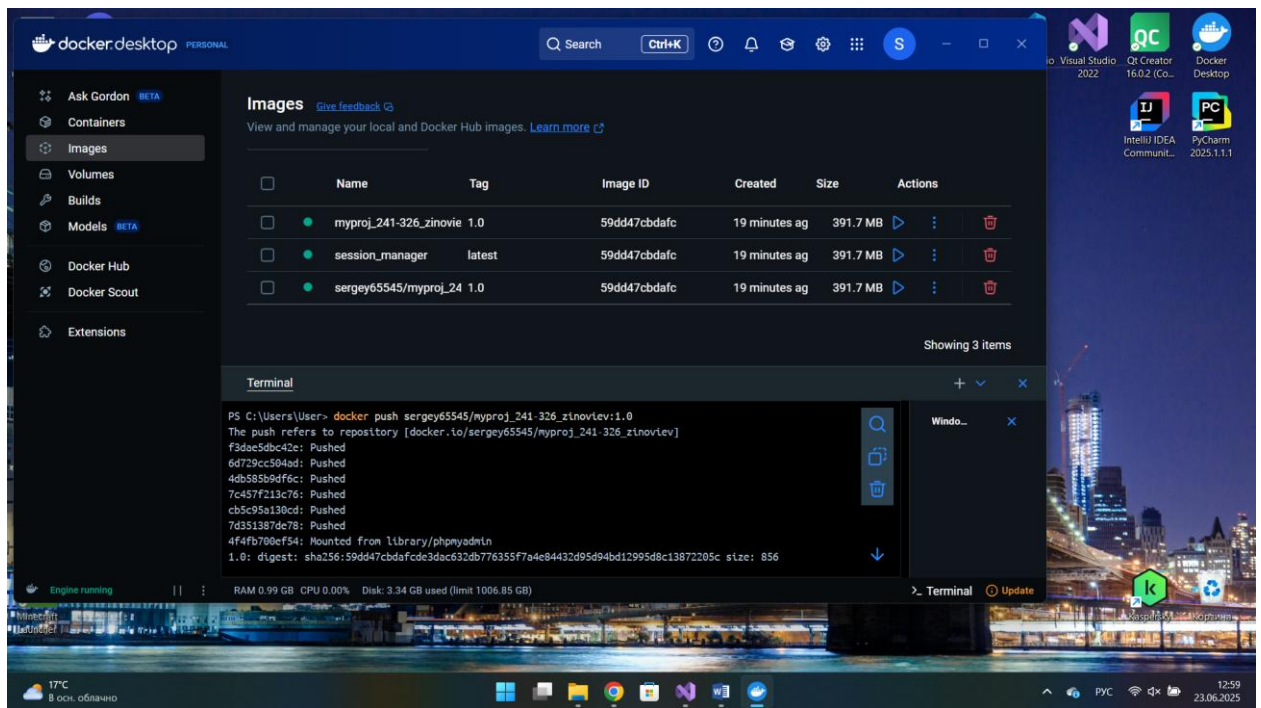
docker desktop PERSONAL

Search Ctrl+K

S

Ask Gordon BETA
Containers
Images
Volumes
Builds
Models BETA
Docker Hub
Docker Scout
Extensions

Images Give feedback

View and manage your local and Docker Hub images. Learn more

| | Name | Tag | Image ID | Created | Size | Actions |
|---|---|---|---|---|---|---|
| | myproj_241-326_zinovie | 1.0 | 59dd47cbdafc | 19 minutes ag | 391.7 MB | |
| | session_manager | latest | 59dd47cbdafc | 19 minutes ag | 391.7 MB | |
| | sergey65545/myproj_24 | 1.0 | 59dd47cbdafc | 19 minutes ag | 391.7 MB | |

Showing 3 items

Terminal

PS C:\Users\User> docker push sergey65545/myproj_241-326_zinoviev:1.0
The push refers to repository [docker.io/sergey65545/myproj_241-326_zinoviev]
f3dae5dbc42e: Pushed
6d729cc504ad: Pushed
4db585b9df6c: Pushed
7c457f213c76: Pushed
cb5c95a130cd: Pushed
7d351387de78: Pushed
4f4fb700ef54: Mounted from library/phpmyadmin
1.0: digest: sha256:59dd47cbdafcde3dac632db776355f7a4e84432d95d94bd12995d8c13872205c size: 856

Windo...

Engine running

RAM 0.99 GB CPU 0.00% Disk: 3.34 GB used (limit 1006.85 GB)

>_ Terminal Update

Visual Studio 2022
Qt Creator 16.0.2 (Co...
Docker Desktop
IntelliJ IDEA Communit...
PyCharm 2025.1.1.1
Kaspersky
Корзина

17°C
В осн. облачно

РУС
12:59
23.06.2025